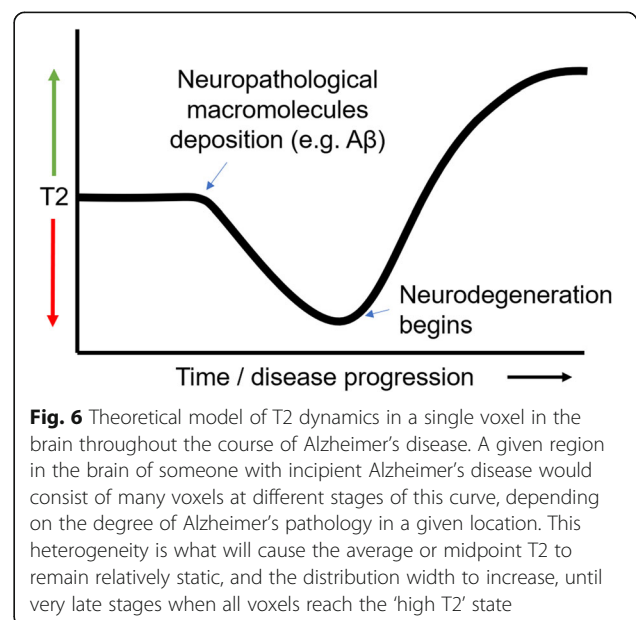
Neuropathological macromolecules deposition (e.g. Aβ)

T2

Neurodegeneration begins

Time / disease progression

**Fig. 6** Theoretical model of T2 dynamics in a single voxel in the brain throughout the course of Alzheimer's disease. A given region in the brain of someone with incipient Alzheimer's disease would consist of many voxels at different stages of this curve, depending on the degree of Alzheimer's pathology in a given location. This heterogeneity is what will cause the average or midpoint T2 to remain relatively static, and the distribution width to increase, until very late stages when all voxels reach the 'high T2' state